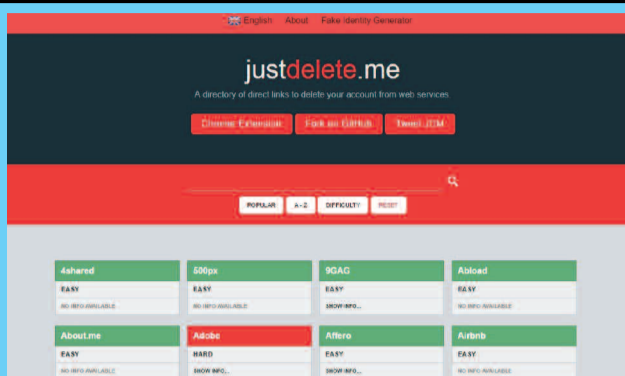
English About Fake Identity Generator

justdelete.me

A directory of direct links to delete your account from web services.

Chrome Extension Fork on GitHub Tweet JDM

POPULAR A - Z DIFFICULTY RESET

4shared
EASY
NO INFO AVAILABLE

500px
EASY
NO INFO AVAILABLE

9GAG
EASY
SHOW INFO...

Abload
EASY
NO INFO AVAILABLE

About.me
EASY
NO INFO AVAILABLE

Adobe
HARD
SHOW INFO...

Affero
EASY
SHOW INFO...

Airbnb
EASY
NO INFO AVAILABLE